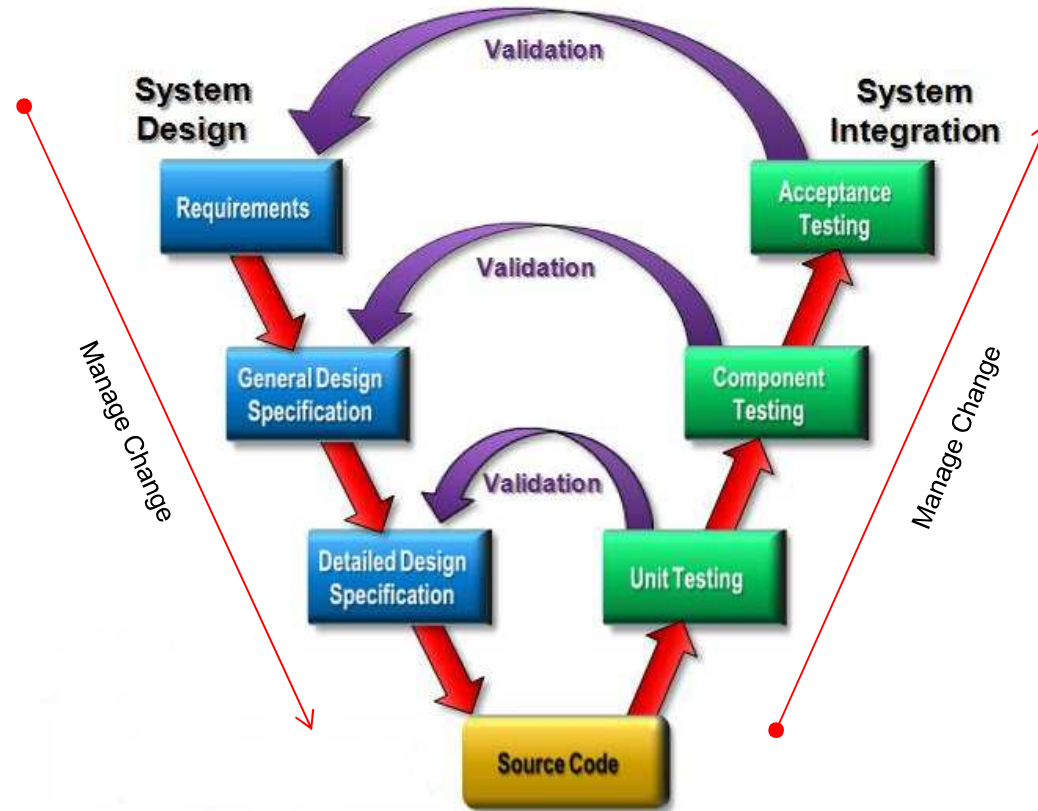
Validation

System Design

System Integration

Requirements

Acceptance Testing

Validation

Manage Change

Manage Change

General Design Specification

Component Testing

Validation

Detailed Design Specification

Unit Testing

Source Code